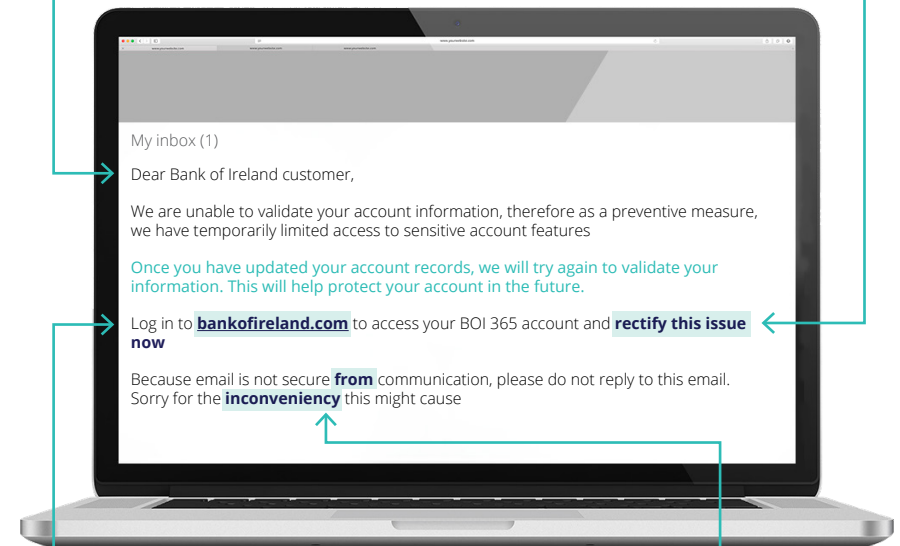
My inbox (1)

Dear Bank of Ireland customer,

We are unable to validate your account information, therefore as a preventive measure, we have temporarily limited access to sensitive account features

Once you have updated your account records, we will try again to validate your information. This will help protect your account in the future.

Log in to **bankofireland.com** to access your BOI 365 account and **rectify this issue now**

Because email is not secure **from** communication, please do not reply to this email. Sorry for the **inconveniency** this might cause